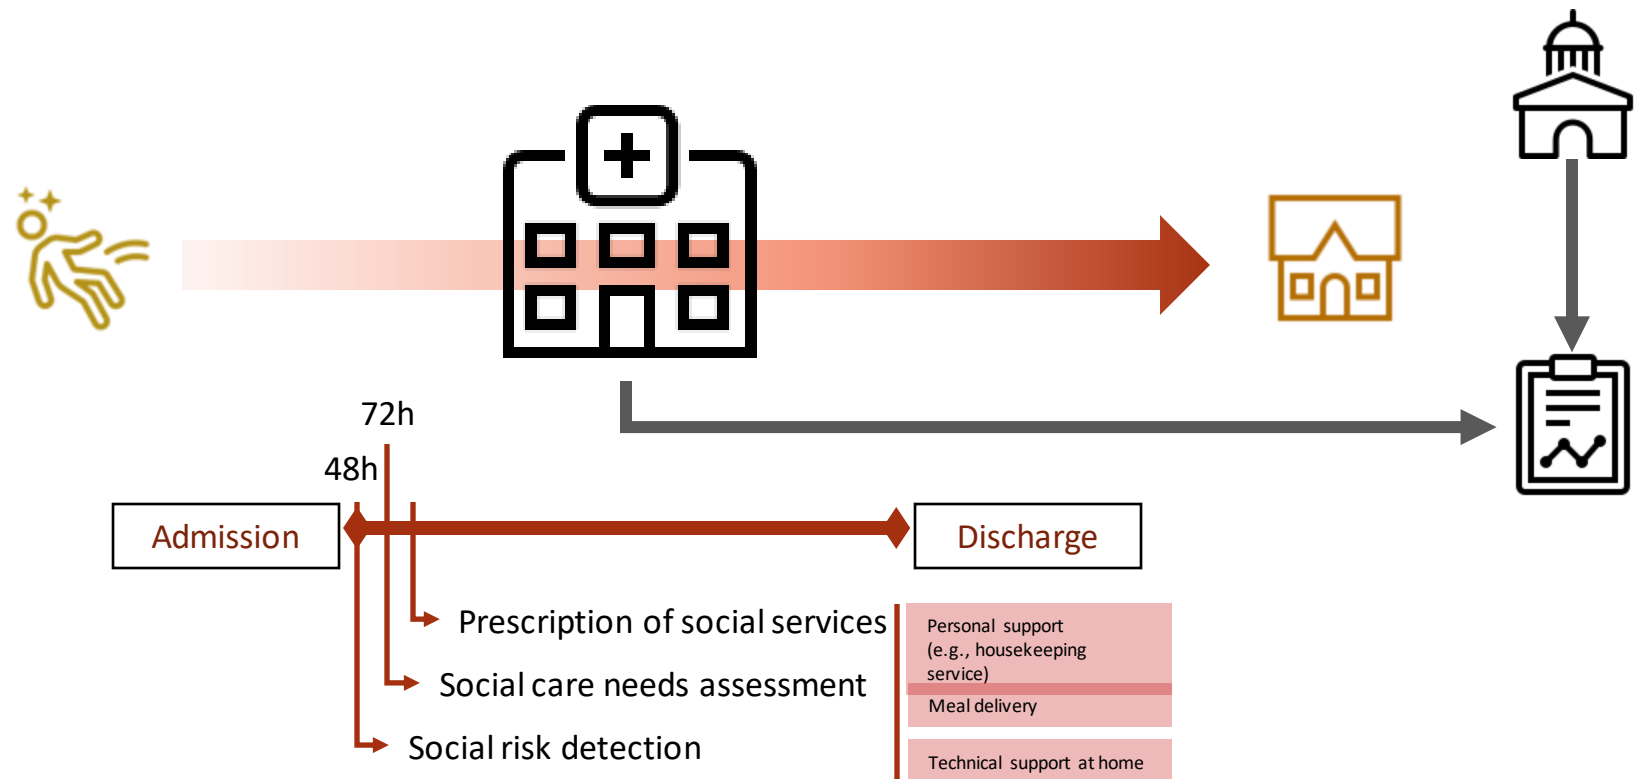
72h

48h

Admission

Discharge

Prescription of social services

Social care needs assessment

Social risk detection

Personal support (e.g., housekeeping service)

Meal delivery

Technical support at home